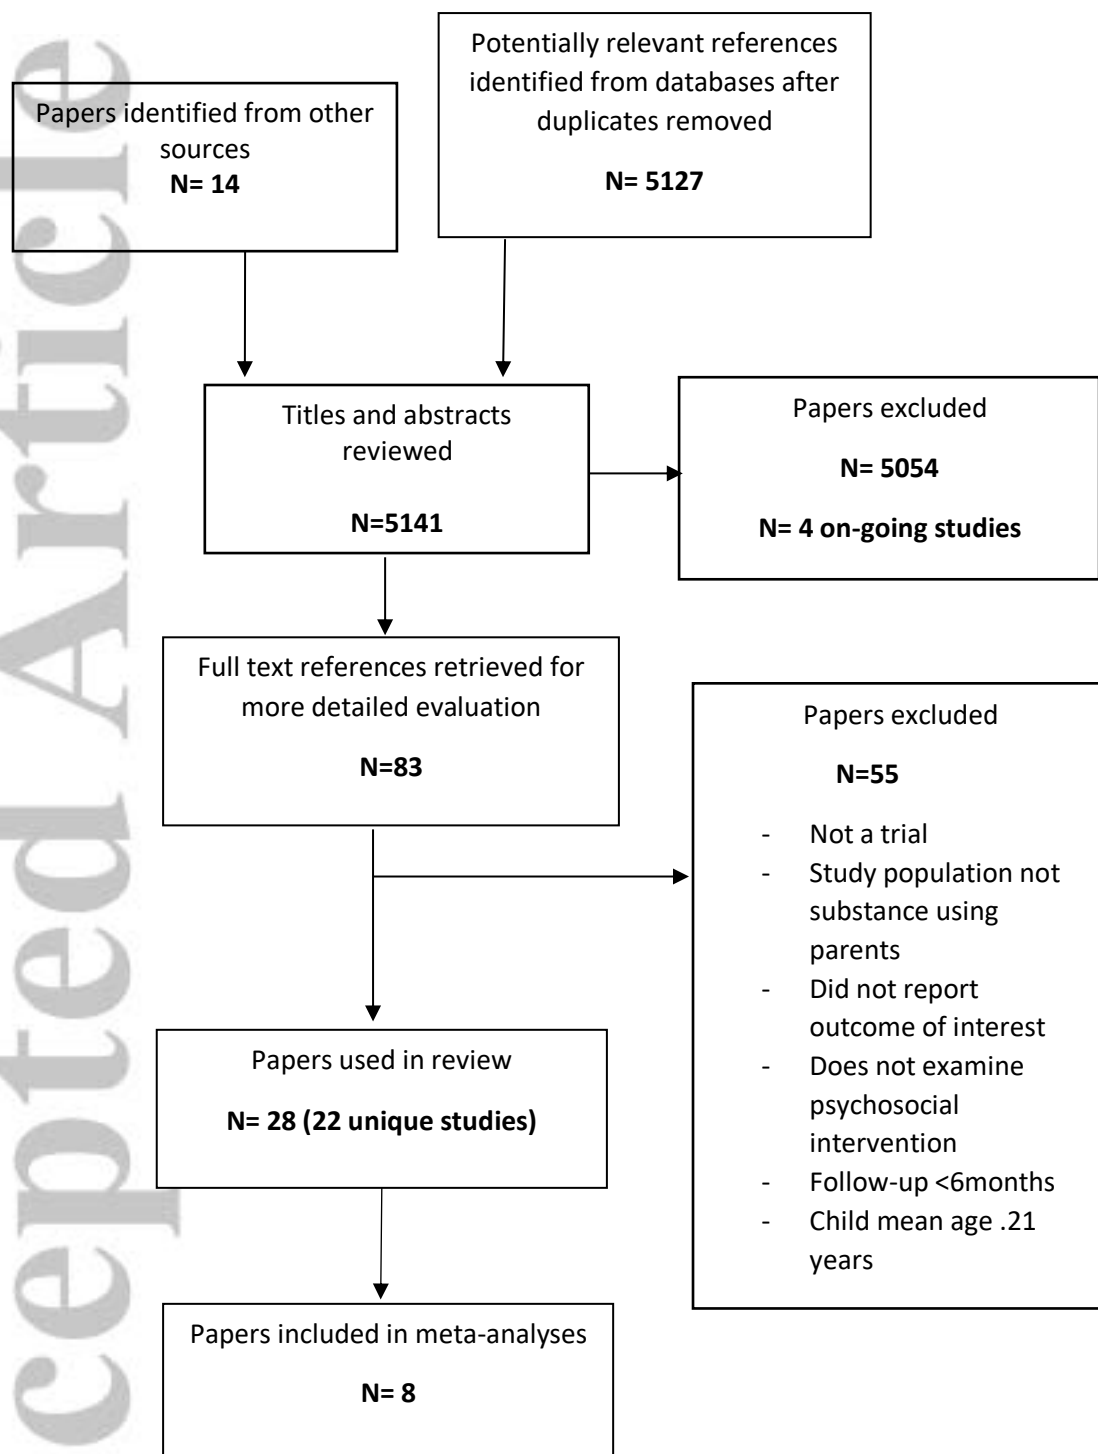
Papers identified from other sources
**N= 14**

Potentially relevant references identified from databases after duplicates removed

**N= 5127**

Titles and abstracts reviewed

**N=5141**

Papers excluded

**N= 5054**

**N= 4 on-going studies**

Full text references retrieved for more detailed evaluation

**N=83**

Papers excluded

**N=55**

- Not a trial
- Study population not substance using parents
- Did not report outcome of interest
- Does not examine psychosocial intervention
- Follow-up <6months
- Child mean age .21 years

Papers used in review

**N= 28 (22 unique studies)**

Papers included in meta-analyses

**N= 8**

cepted Article